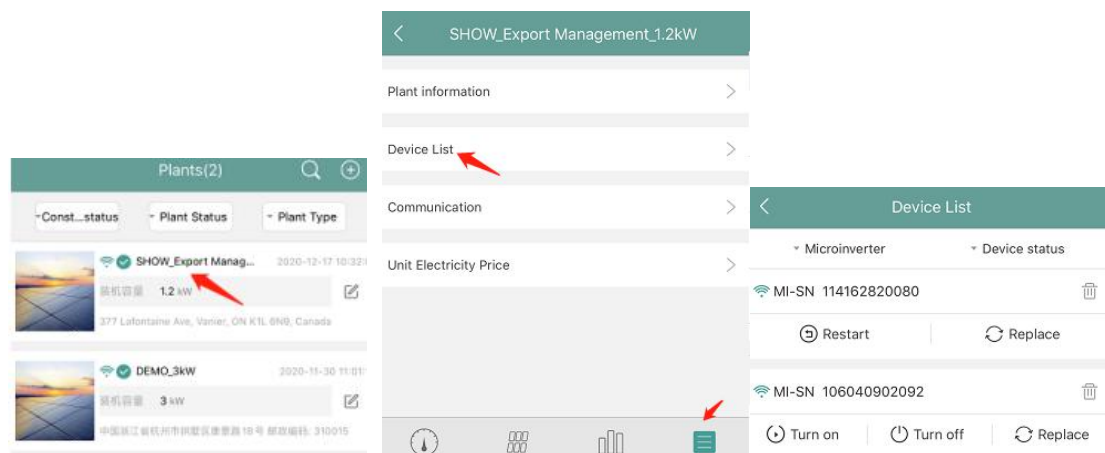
Plants(2)

Const...status
Plant Status
Plant Type

SHOW_Export Manag...
2020-12-17 10:32
装机容量 1.2 kW
377 Lafontaine Ave, Vanier, ON K1L 6N9, Canada

DEMO_3kW
2020-11-30 11:01
装机容量 3 kW
中国浙江省杭州市拱墅区康景路18号 邮政编码: 310015

SHOW_Export Management_1.2kW

Plant information

Device List

Communication

Unit Electricity Price

Device List

Microinverter
Device status

MI-SN 114162820080

Restart
Replace

MI-SN 106040902092

Turn on
Turn off
Replace